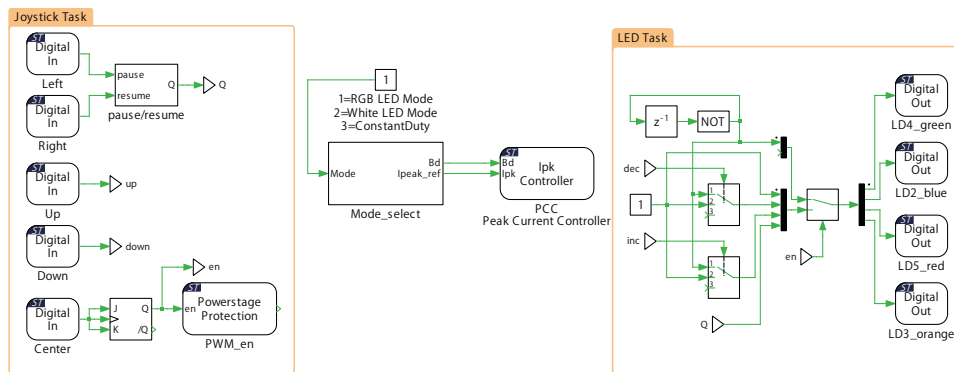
Joystick Task

ST Digital In
Left

ST Digital In
Right

pause
resume
Q
Q
pause/resume

ST Digital In
Up
up

ST Digital In
Down
down

ST Digital In
Center

J
K
Q
/Q
en

en
Powerstage Protection
PWM_en

1
1=RGB LED Mode
2=White LED Mode
3=ConstantDuty

Mode
Bd
Ipeak_ref
Mode_select

ST
Bd
Ipk
Ipk Controller
PCC
Peak Current Controller

LED Task

$z^{-1}$
NOT

dec
1
inc
Q

1
2
3

1
2
3

en

ST Digital Out
LD4_green

ST Digital Out
LD2_blue

ST Digital Out
LD5_red

ST Digital Out
LD3_orange